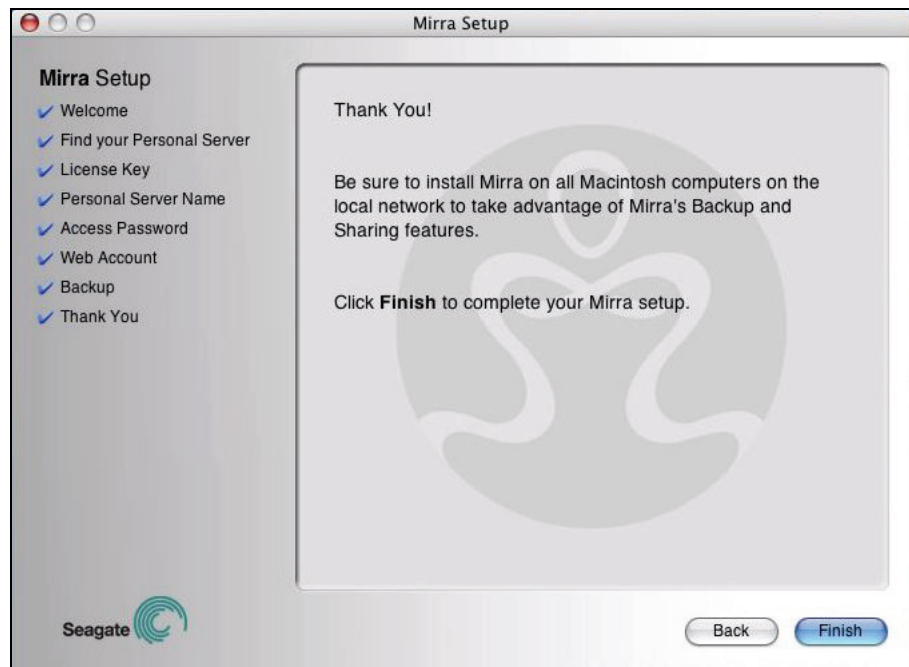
Mirra Setup

Mirra Setup
Welcome
Find your Personal Server
License Key
Personal Server Name
Access Password
Web Account
Backup
Thank You

Thank You!

Be sure to install Mirra on all Macintosh computers on the local network to take advantage of Mirra's Backup and Sharing features.

Click **Finish** to complete your Mirra setup.

Seagate

Back
Finish